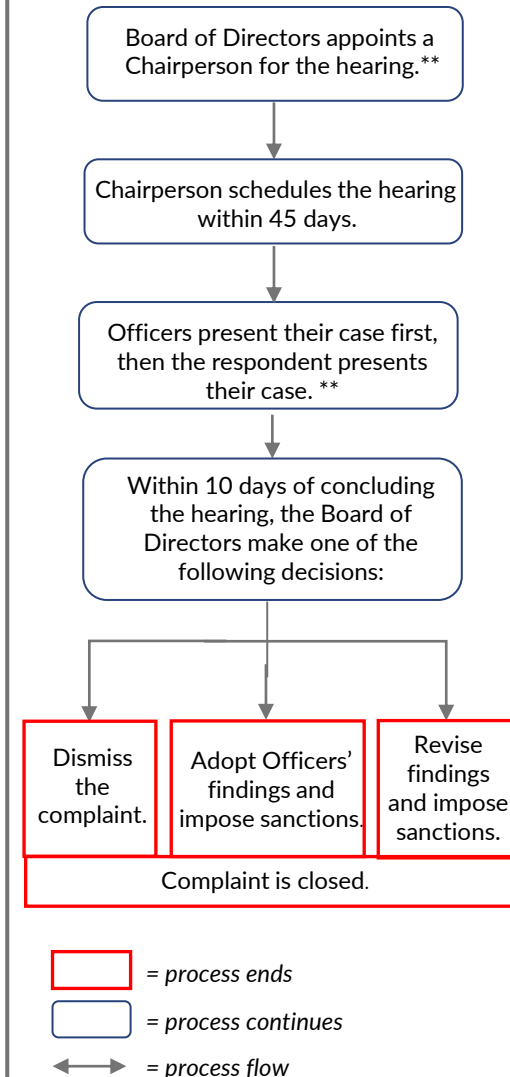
Board of Directors appoints a Chairperson for the hearing.**

Chairperson schedules the hearing within 45 days.

Officers present their case first, then the respondent presents their case. **

Within 10 days of concluding the hearing, the Board of Directors make one of the following decisions:

Dismiss the complaint.

Adopt Officers' findings and impose sanctions.

Revise findings and impose sanctions.

Complaint is closed.

= process ends

= process continues

= process flow